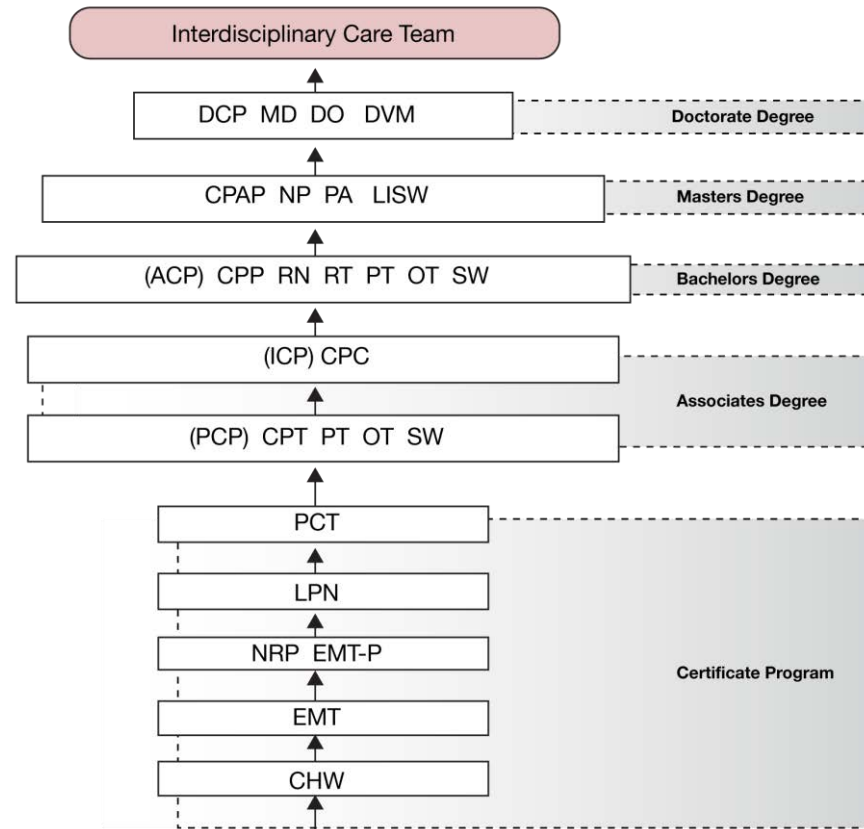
Interdisciplinary Care Team

DCP MD DO DVM

Doctorate Degree

CPAP NP PA LISW

Masters Degree

(ACP) CPP RN RT PT OT SW

Bachelors Degree

(ICP) CPC

Associates Degree

(PCP) CPT PT OT SW

PCT

LPN

NRP EMT-P

Certificate Program

EMT

CHW